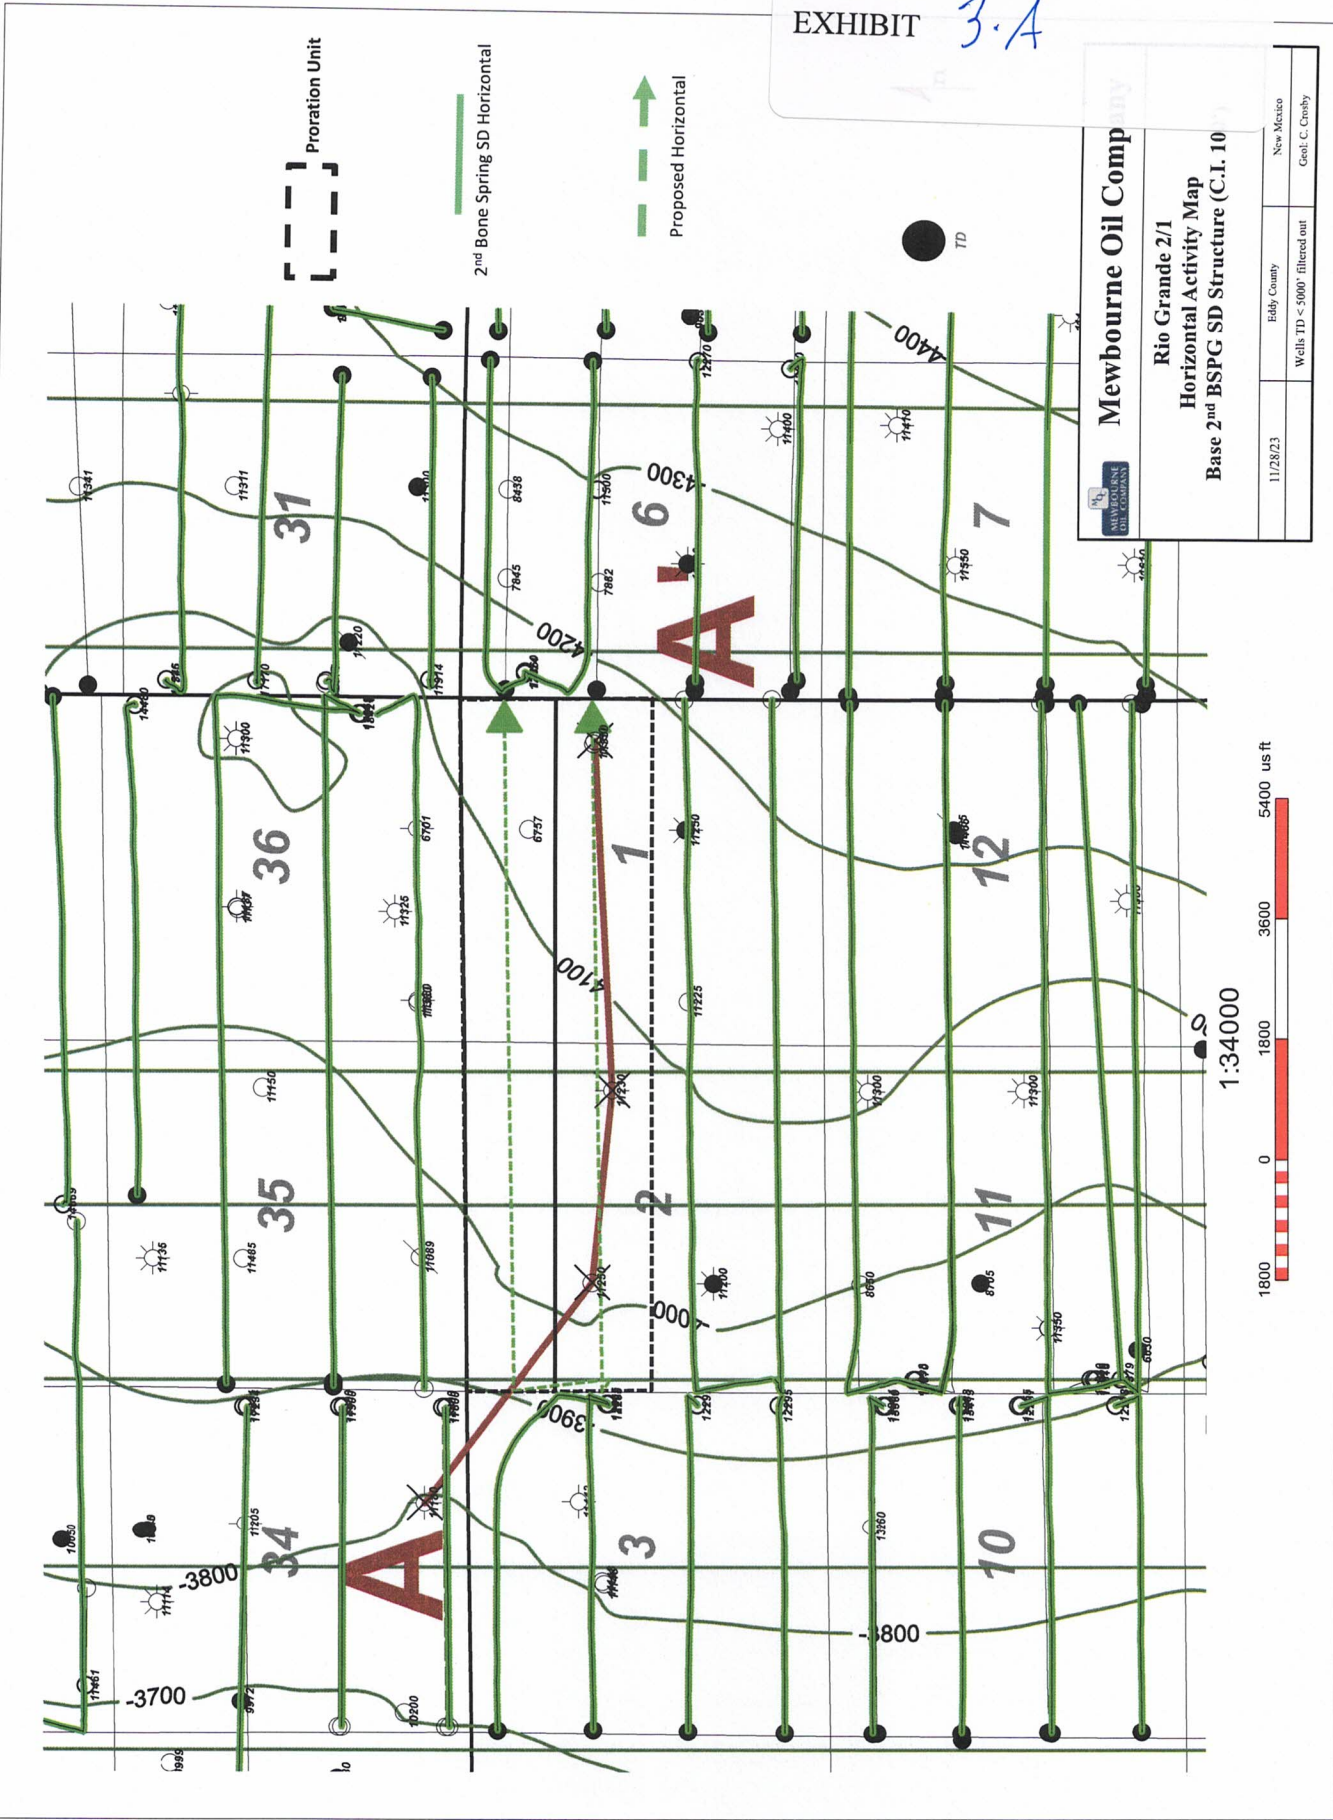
EXHIBIT 3.A

Proration Unit

2nd Bone Spring SD Horizontal

Proposed Horizontal

TD

Mewbourne Oil Company

Rio Grande 2/1
Horizontal Activity Map
Base 2nd BSPG SD Structure (C.I. 10')

| 11/28/23 | Eddy County | New Mexico |
|---|---|---|
| | Wells TD < 5000' filtered out | Geol: C. Crosby |

31
36
35
34
6
1
2
3
7
12
11
10

A
A'

-4400
-4300
-4200
-4100
-4000
-3900
-3800
-3700
-3800

11341
11311
8438
7845
11500
7882
11400
11410
12270
11550
11220
11914
11300
11325
6701
6757
11250
11225
11150
11135
11485
11089
11230
11200
11300
11300
8650
8705
11350
11205
13260
10050
11114
11461
9972
10200
11135
6050

1:34000

1800 0 1800 3600 5400 us ft